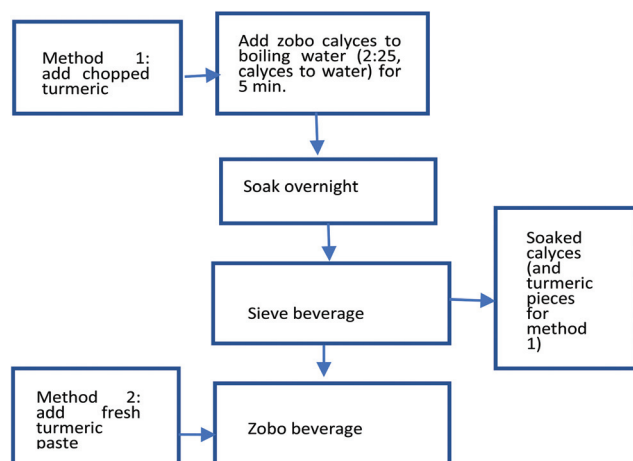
Method 1: add chopped turmeric

Add zobo calyces to boiling water (2:25, calyces to water) for 5 min.

Soak overnight

Sieve beverage

Soaked calyces (and turmeric pieces for method 1)

Method 2: add fresh turmeric paste

Zobo beverage